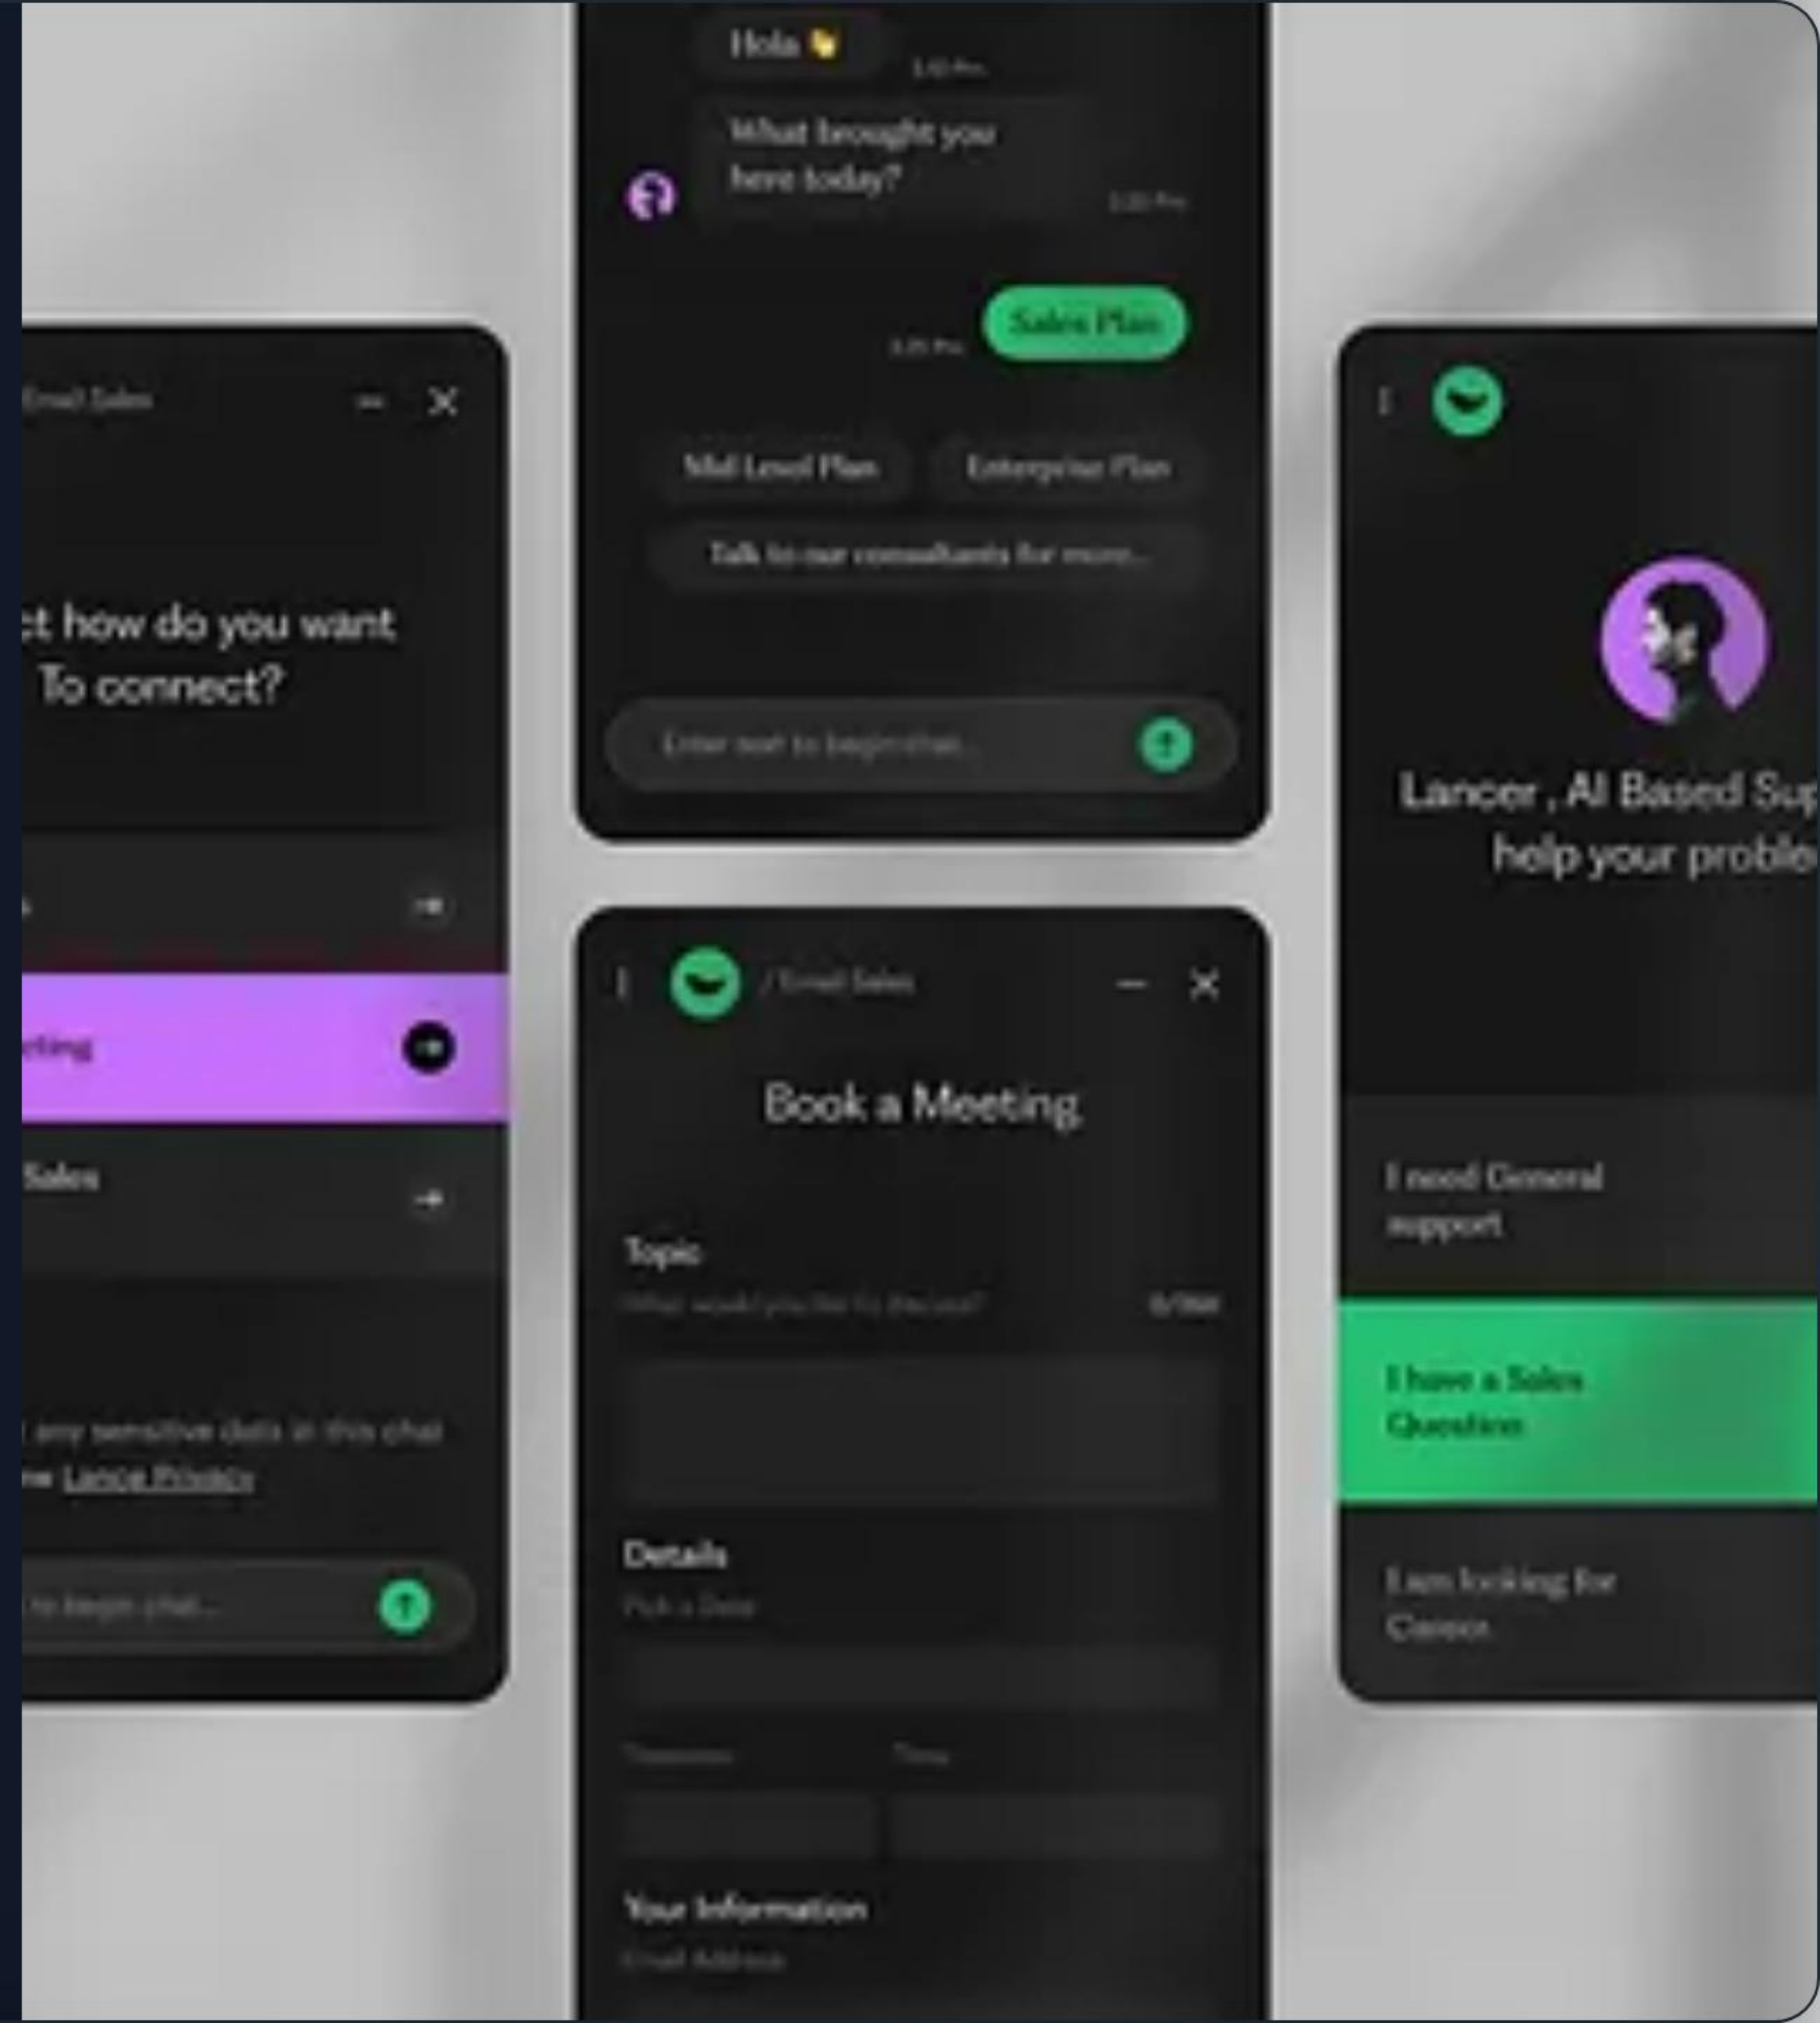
Email Sales

ct how do you want To connect?

eting

Sales

any sensitive data in this chat w Lance Privacy

to begin chat...

Hola 👋

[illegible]

What brought you here today?

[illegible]

Sales Plan

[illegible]

Mid Level Plan

Enterprise Plan

Talk to our consultants for more...

Enter text to begin chat...

/ Email Sales

Book a Meeting

Topic

What would you like to discuss?

0/500

Details

Pick a Date

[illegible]

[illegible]

Your Information

Email Address

Lancer , AI Based Sup help your proble

I need General support

I have a Sales Question

I am looking for Careers